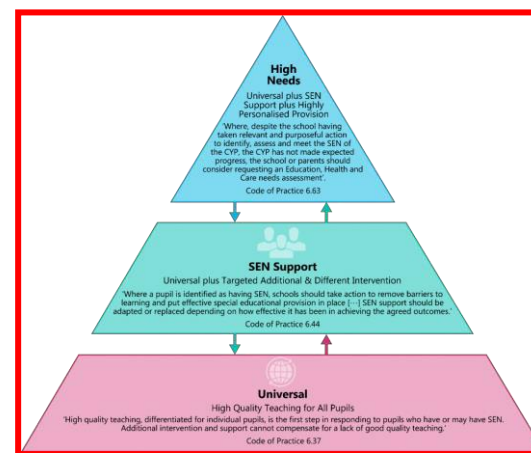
High Needs

Universal plus SEN Support plus Highly Personalised Provision

'Where, despite the school having taken relevant and purposeful action to identify, assess and meet the SEN of the CYP, the CYP has not made expected progress, the school or parents should consider requesting an Education, Health and Care needs assessment'.

Code of Practice 6.63

SEN Support

Universal plus Targeted Additional & Different Intervention

'Where a pupil is identified as having SEN, schools should take action to remove barriers to learning and put effective special educational provision in place [...] SEN support should be adapted or replaced depending on how effective it has been in achieving the agreed outcomes.'

Code of Practice 6.44

Universal

High Quality Teaching for All Pupils

'High quality teaching, differentiated for individual pupils, is the first step in responding to pupils who have or may have SEN. Additional intervention and support cannot compensate for a lack of good quality teaching.'

Code of Practice 6.37